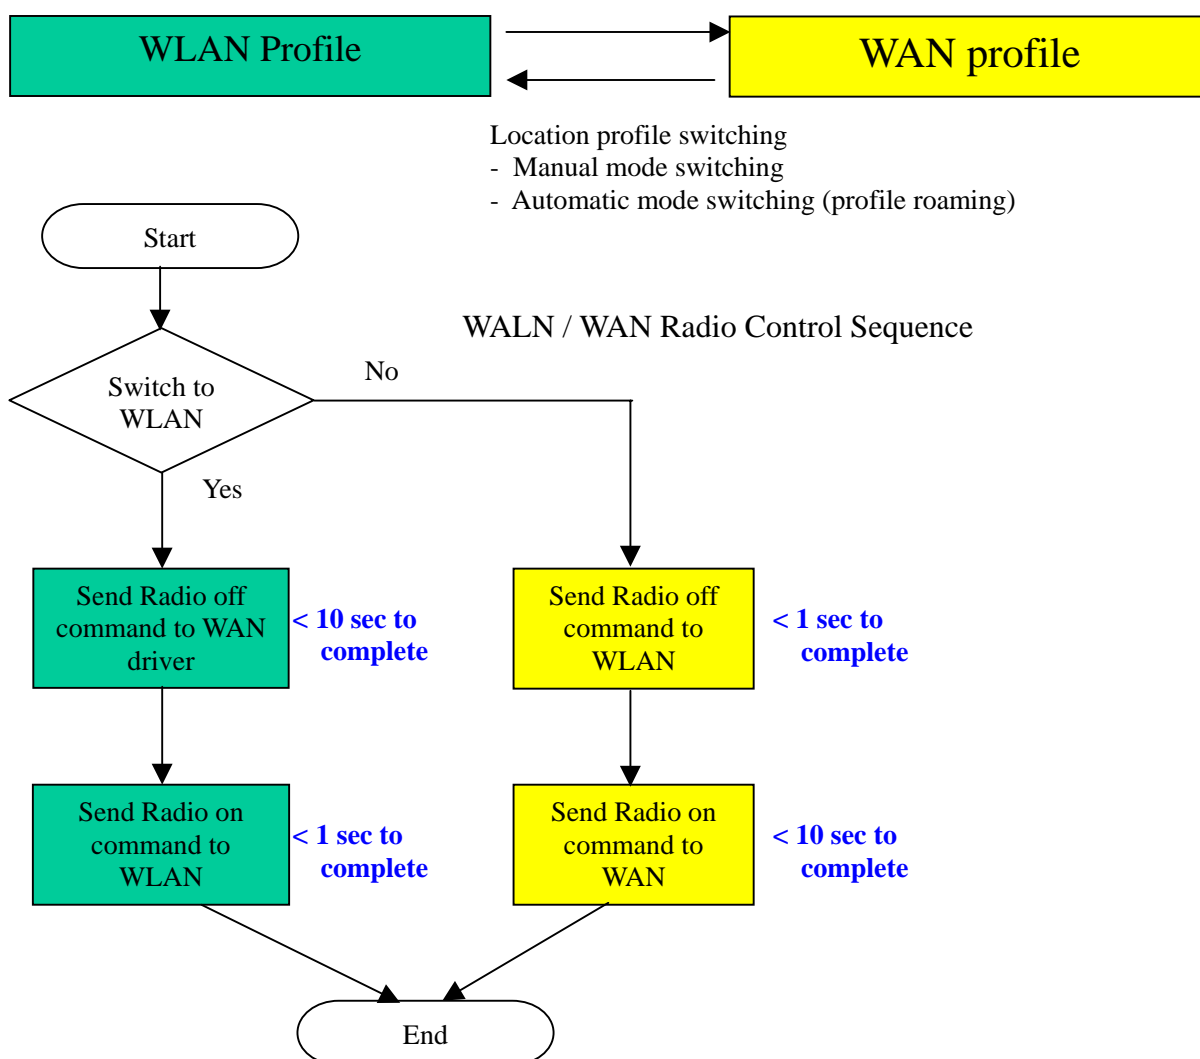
WLAN Profile

WAN profile

Location profile switching
- Manual mode switching
- Automatic mode switching (profile roaming)

Start

WALN / WAN Radio Control Sequence

Switch to WLAN

No

Yes

Send Radio off command to WAN driver

< 10 sec to complete

Send Radio off command to WLAN

< 1 sec to complete

Send Radio on command to WLAN

< 1 sec to complete

Send Radio on command to WAN

< 10 sec to complete

End